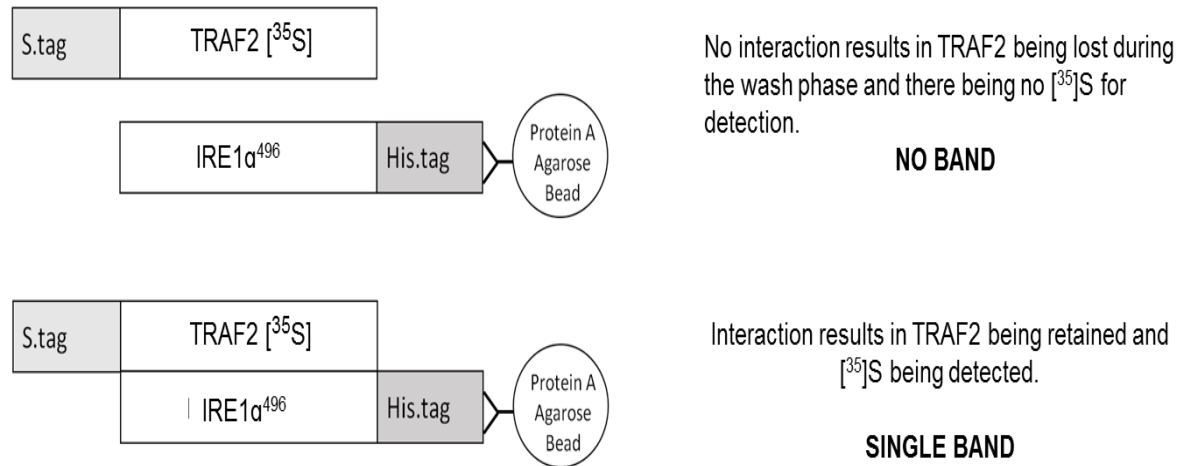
S.tag

TRAF2 [$^{35}$S]

IRE1α$^{496}$

His.tag

Protein A Agarose Bead

No interaction results in TRAF2 being lost during the wash phase and there being no [$^{35}$]S for detection.

NO BAND

S.tag

TRAF2 [$^{35}$S]

IRE1α$^{496}$

His.tag

Protein A Agarose Bead

Interaction results in TRAF2 being retained and [$^{35}$]S being detected.

SINGLE BAND